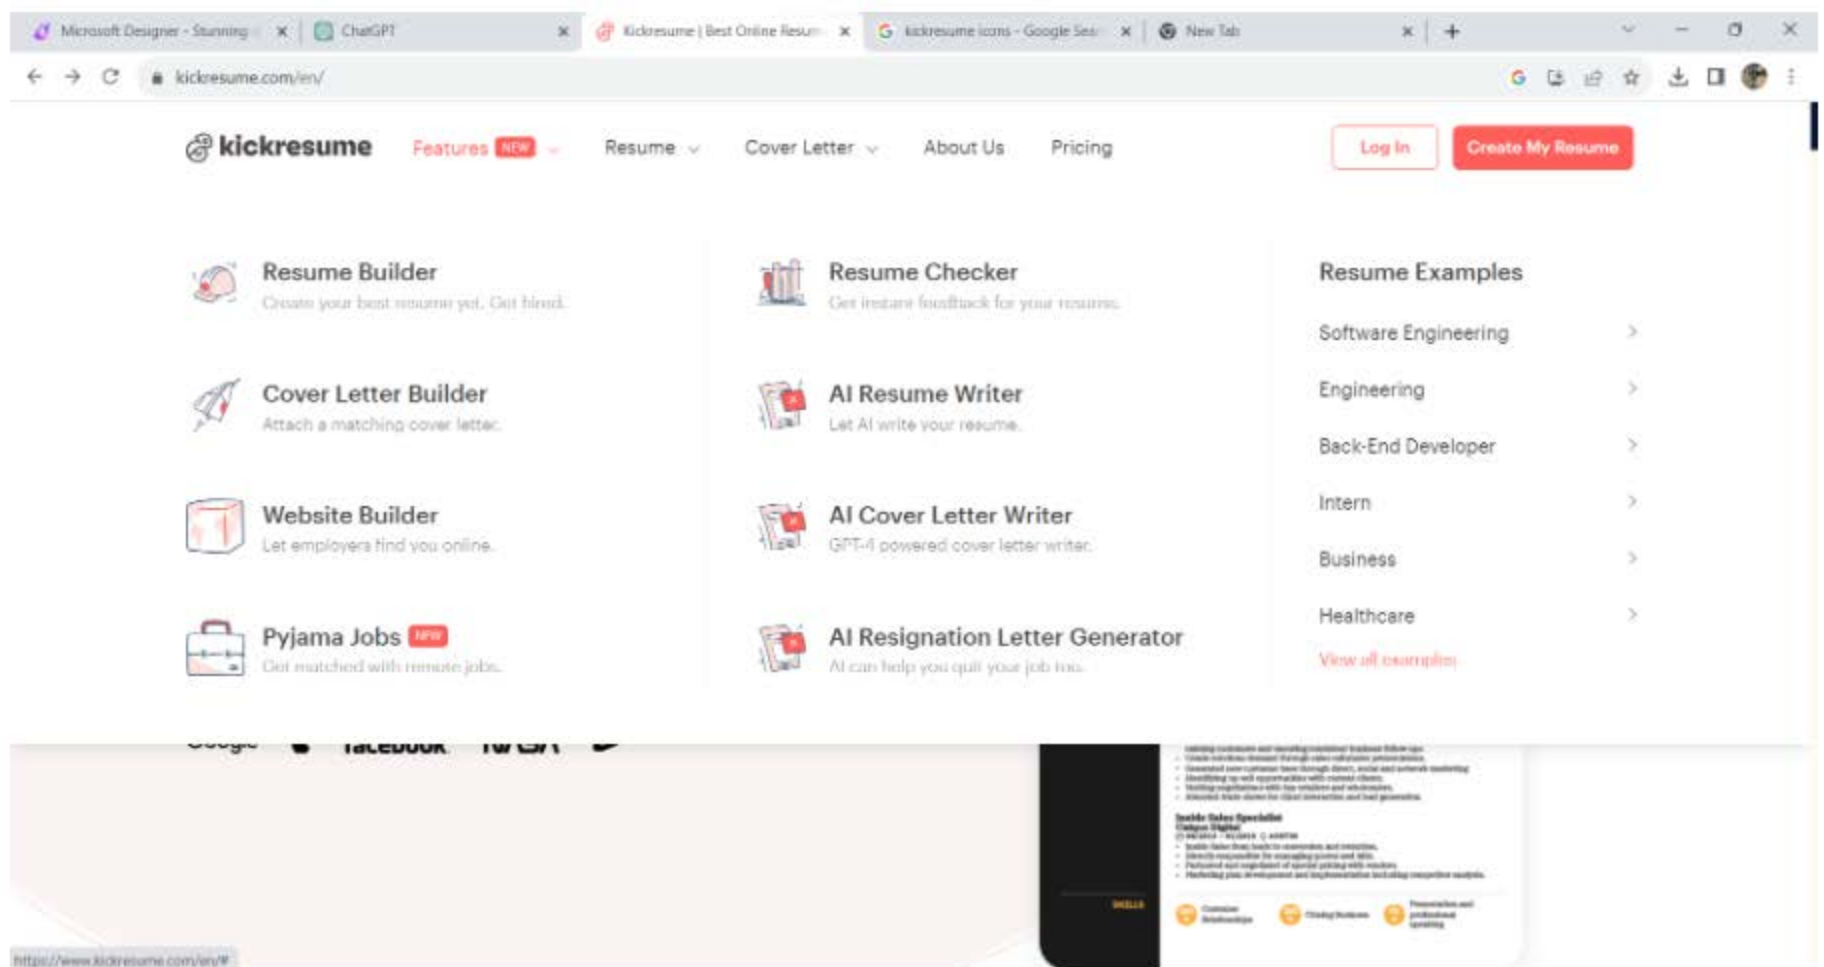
Microsoft Designer - Stunning × ChatGPT × Kickresume | Best Online Resum × kickresume icons - Google Sea × New Tab × +

kickresume.com/en/

kickresume Features NEW Resume Cover Letter About Us Pricing Log In Create My Resume

Resume Builder
Create your best resume yet. Get hired.

Cover Letter Builder
Attach a matching cover letter.

Website Builder
Let employers find you online.

Pyjama Jobs NEW
Get matched with remote jobs.

Resume Checker
Get instant feedback for your resume.

AI Resume Writer
Let AI write your resume.

AI Cover Letter Writer
GPT-4 powered cover letter writer.

AI Resignation Letter Generator
AI can help you quit your job too.

Resume Examples
Software Engineering
Engineering
Back-End Developer
Intern
Business
Healthcare
View all examples

facebook

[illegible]

Inside Sales Specialist

SKILLS

https://www.kickresume.com/en/#